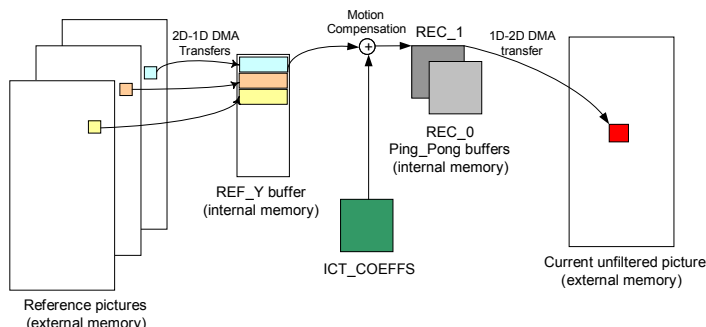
2D-1D DMA Transfers

Motion Compensation

REC_1

1D-2D DMA transfer

REC_0
Ping_Pong buffers
(internal memory)

REF_Y buffer
(internal memory)

ICT_COEFFS

Current unfiltered picture
(external memory)

Reference pictures
(external memory)